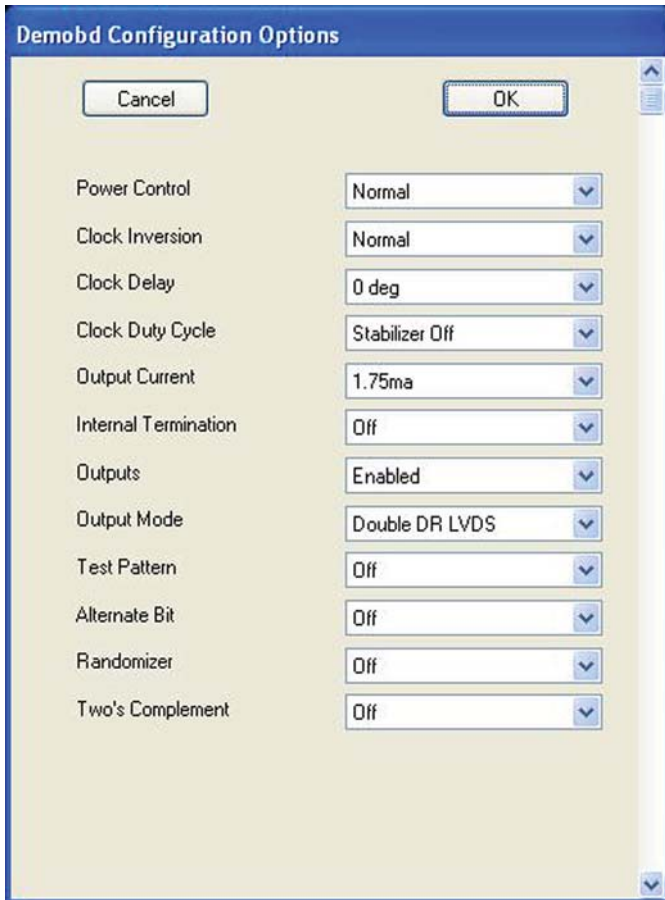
Demobd Configuration Options

Cancel

OK

| | |
|---|---|
| Power Control | Normal |
| Clock Inversion | Normal |
| Clock Delay | 0 deg |
| Clock Duty Cycle | Stabilizer Off |
| Output Current | 1.75ma |
| Internal Termination | Off |
| Outputs | Enabled |
| Output Mode | Double DR LVDS |
| Test Pattern | Off |
| Alternate Bit | Off |
| Randomizer | Off |
| Two's Complement | Off |